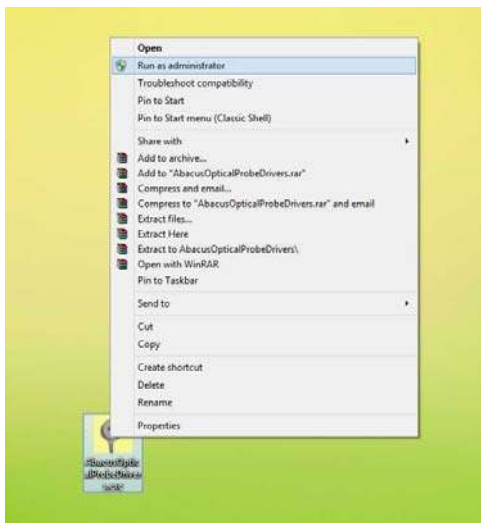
Open
Run as administrator
Troubleshoot compatibility
Pin to Start
Pin to Start menu (Classic Shell)
Share with
Add to archive...
Add to "AbacusOpticalProbeDrivers.rar"
Compress and email...
Compress to "AbacusOpticalProbeDrivers.rar" and email
Extract files...
Extract Here
Extract to AbacusOpticalProbeDrivers\
Open with WinRAR
Pin to Taskbar
Send to
Cut
Copy
Create shortcut
Delete
Rename
Properties

AbacusOptic alProbeDrive rs.rar